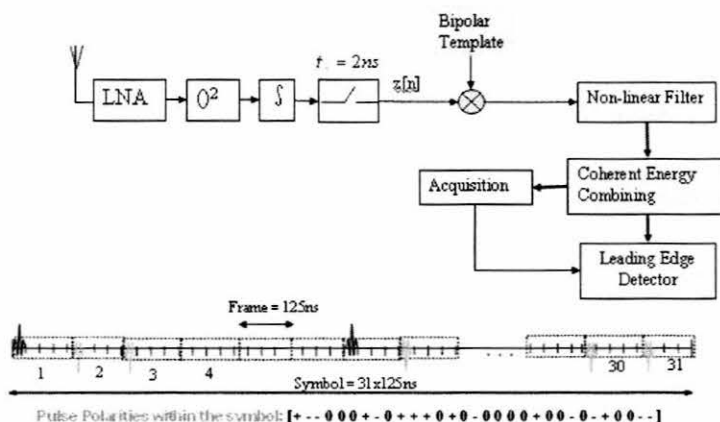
Bipolar Template

LNA

$()^2$

$\int$

$t_s = 2ns$

z[n]

Non-linear Filter

Coherent Energy Combining

Acquisition

Leading Edge Detector

Frame = 125ns

1

2

3

4

30

31

Symbol = 31x125ns

Pulse Polarities within the symbol: [+ - - 0 0 0 + - 0 + + + 0 + 0 - 0 0 0 0 + 0 0 - 0 - + 0 0 - -]